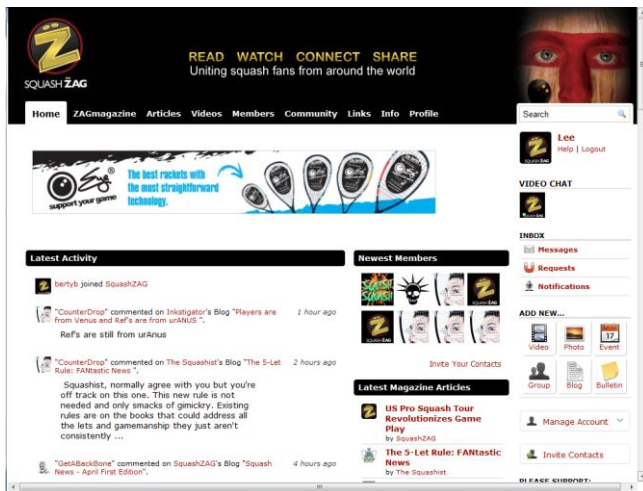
Z
SQUASH ZAG

READ WATCH CONNECT SHARE
Uniting squash fans from around the world

Home ZAGmagazine Articles Videos Members Community Links Info Profile

Search

Lee
Help | Logout

The best rackets with the most straightforward technology.
support your game

VIDEO CHAT

INBOX
Messages
Requests
Notifications

ADD NEW...
Video Photo Event
Group Blog Bulletin

Manage Account

Invite Contacts

PLEASE SUPPORT:

Latest Activity

bertyb joined SquashZAG

"CounterDrop" commented on Inkstigator's Blog "Players are from Venus and Ref's are from urANUS". 1 hour ago

Ref's are still from urAnus

"CounterDrop" commented on The Squashist's Blog "The 5-Let Rule: FANtastic News". 2 hours ago

Squashist, normally agree with you but you're off track on this one. This new rule is not needed and only smacks of gimickry. Existing rules are on the books that could address all the lets and gamemanship they just aren't consistently ...

"GetABackBone" commented on SquashZAG's Blog "Squash News - April First Edition". 4 hours ago

Newest Members

Invite Your Contacts

Latest Magazine Articles

US Pro Squash Tour Revolutionizes Game Play
by SquashZAG

The 5-Let Rule: FANtastic News
by The Squashist